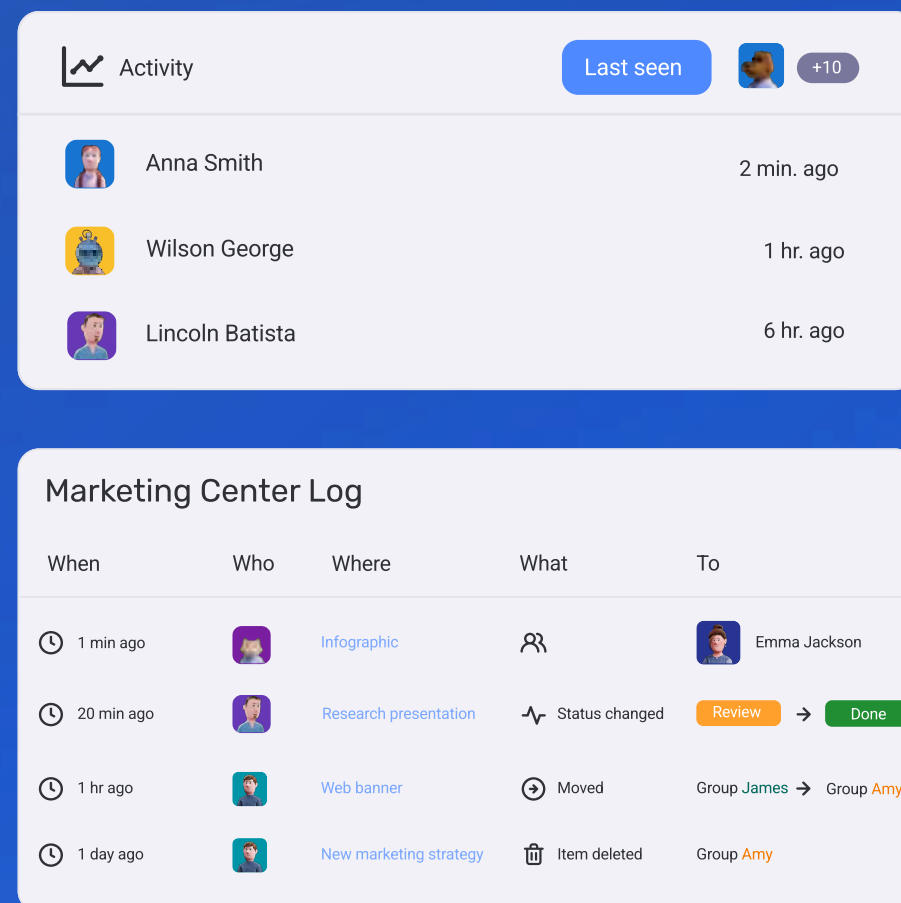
Activity

Last seen

+10

Anna Smith 2 min. ago

Wilson George 1 hr. ago

Lincoln Batista 6 hr. ago

Marketing Center Log

| When | Who | Where | What | To |
|---|---|---|---|---|
| 1 min ago | | Infographic | | Emma Jackson |
| 20 min ago | | Research presentation | Status changed | Review → Done |
| 1 hr ago | | Web banner | Moved | Group James → Group Amy |
| 1 day ago | | New marketing strategy | Item deleted | Group Amy |